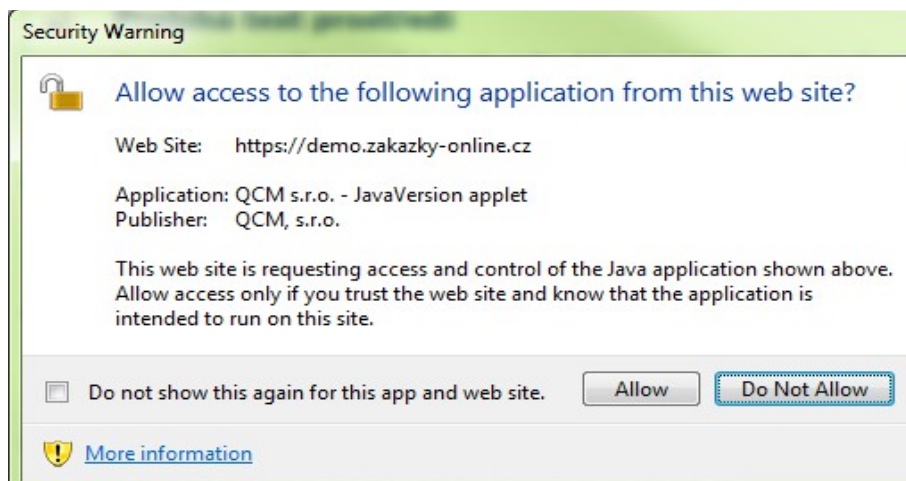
Security Warning

Allow access to the following application from this web site?

Web Site: https://demo.zakazky-online.cz

Application: QCM s.r.o. - JavaVersion applet
Publisher: QCM, s.r.o.

This web site is requesting access and control of the Java application shown above. Allow access only if you trust the web site and know that the application is intended to run on this site.

Do not show this again for this app and web site.

Allow

Do Not Allow

More information